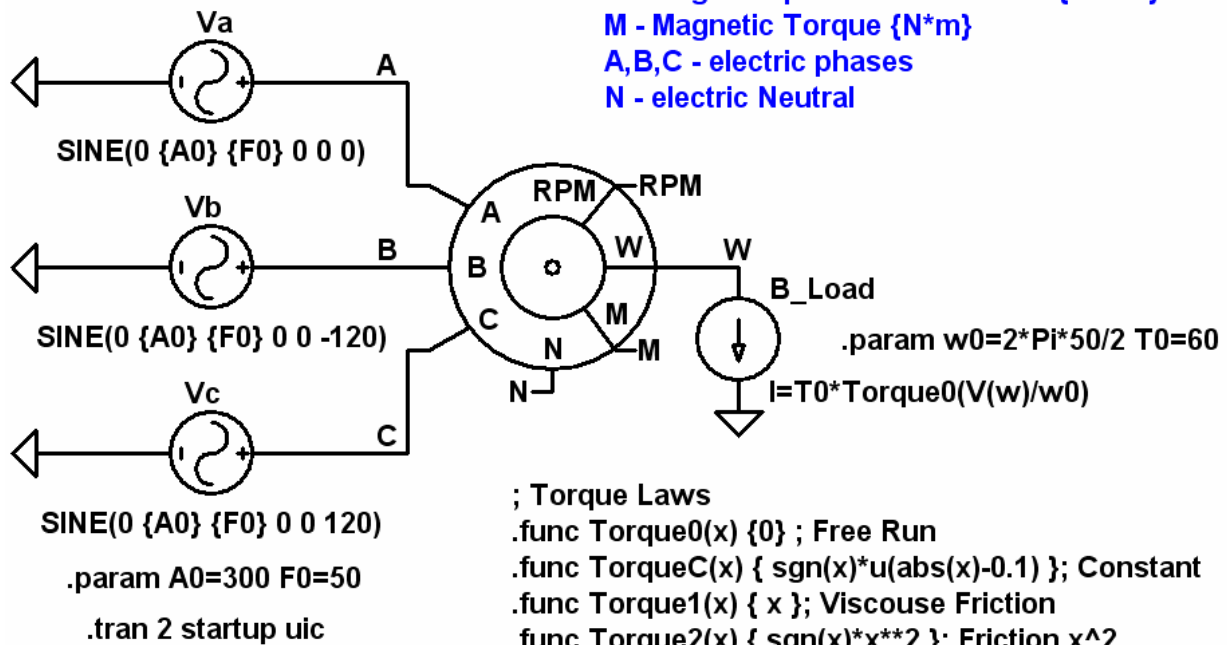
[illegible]
M - Magnetic Torque {N*m}
A,B,C - electric phases
N - electric Neutral

Va
A
SINE(0 {A0} {F0} 0 0 0)

RPM
RPM
A
Vb
B
B
W
W
SINE(0 {A0} {F0} 0 0 -120)
C
M
B_Load
N
M
.param w0=2*Pi*50/2 T0=60
N
I=T0*Torque0(V(w)/w0)
Vc
C

; Torque Laws
SINE(0 {A0} {F0} 0 0 120)
.func Torque0(x) {0} ; Free Run
.param A0=300 F0=50
.func TorqueC(x) { sgn(x)*u(abs(x)-0.1) }; Constant
.func Torque1(x) { x }; Viscouse Friction
.tran 2 startup uic
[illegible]